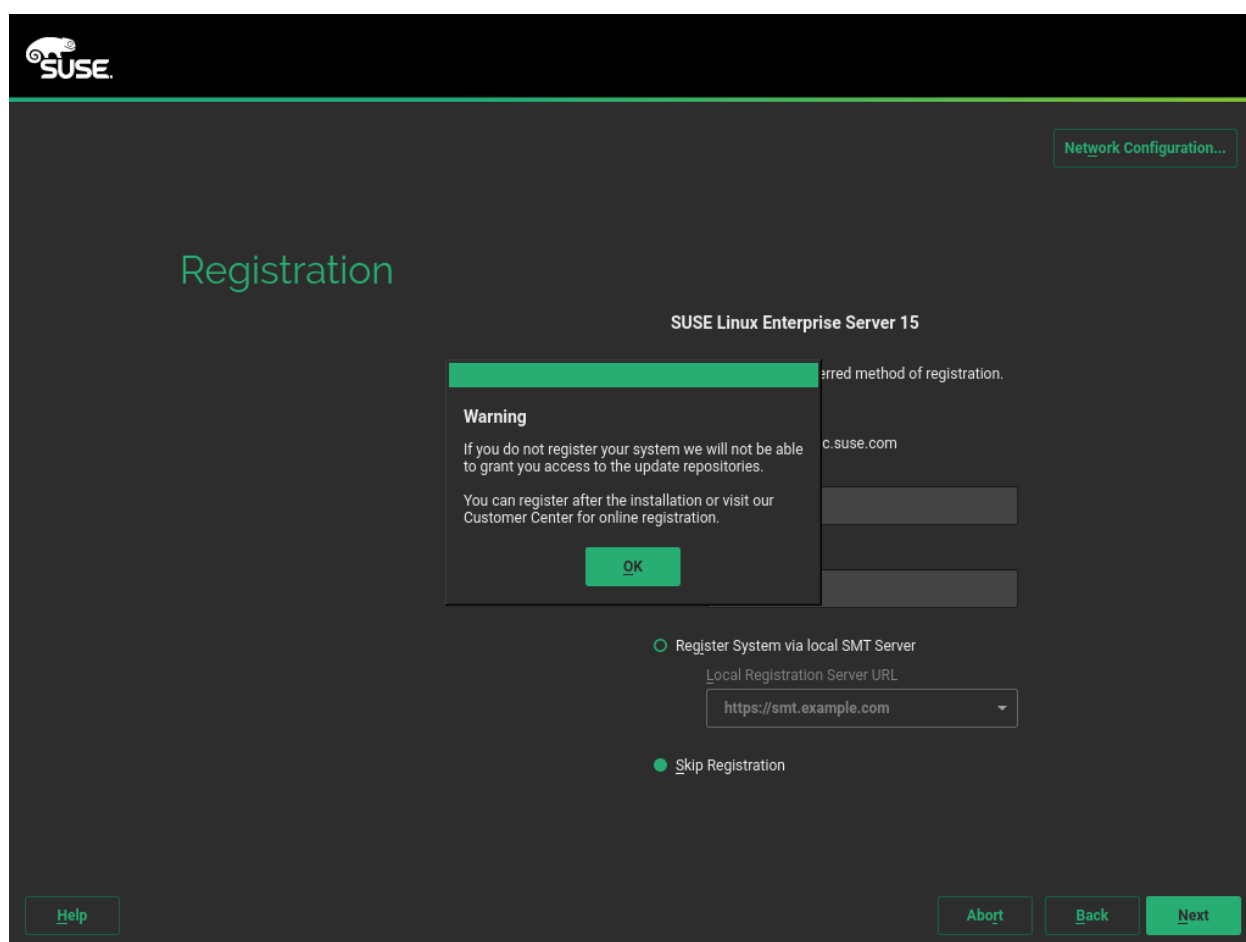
SUSE

Network Configuration...

Registration

SUSE Linux Enterprise Server 15

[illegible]erred method of registration.

Warning

If you do not register your system we will not be able to grant you access to the update repositories.

You can register after the installation or visit our Customer Center for online registration.

OK

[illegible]c.suse.com

Register System via local SMT Server

Local Registration Server URL

https://smt.example.com

Skip Registration

Help

Abort

Back

Next